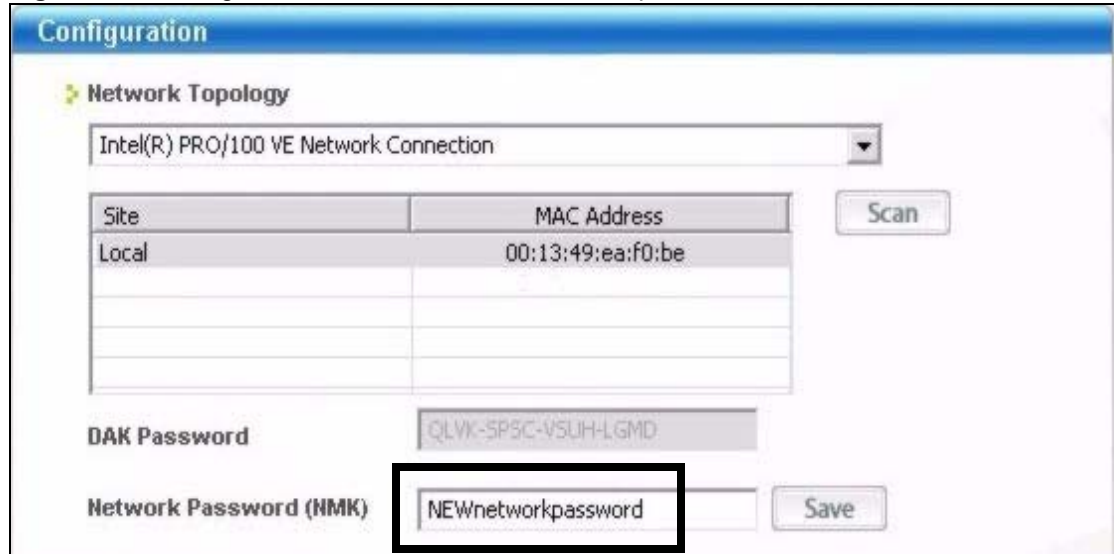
Configuration

Network Topology

Intel(R) PRO/100 VE Network Connection

| Site | MAC Address |
|---|---|
| Local | 00:13:49:ea:f0:be |
| | |
| | |
| | |
| | |

Scan

DAK Password QLVK-SPSC-VSUH-LGMD

Network Password (NMK) NEWnetworkpassword Save